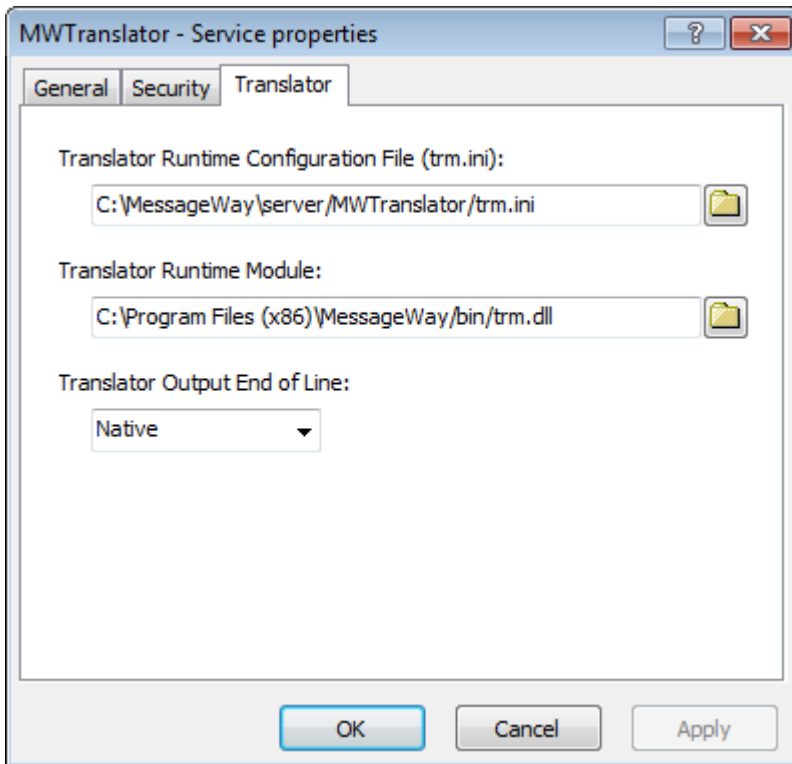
MWTranslator - Service properties

?

General | Security | Translator

Translator Runtime Configuration File (trm.ini):

C:\MessageWay\server/MWTranslator/trm.ini

Translator Runtime Module:

C:\Program Files (x86)\MessageWay/bin/trm.dll

Translator Output End of Line:

Native

OK

Cancel

Apply